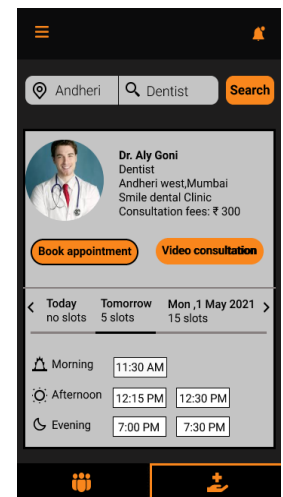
Andheri

Dentist

Search

Dr. Aly Goni
Dentist
Andheri west,Mumbai
Smile dental Clinic
Consultation fees: ₹ 300

Book appointment

Video consultation

<

Today
no slots

Tomorrow
5 slots

Mon ,1 May 2021
15 slots

>

Morning

11:30 AM

Afternoon

12:15 PM

12:30 PM

Evening

7:00 PM

7:30 PM